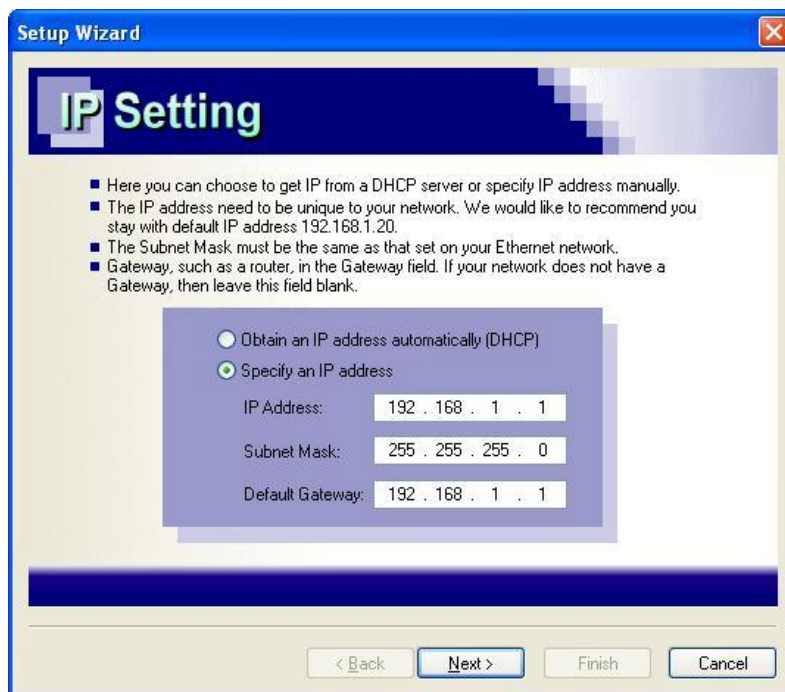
Setup Wizard

IP Setting

■ Here you can choose to get IP from a DHCP server or specify IP address manually.
■ The IP address need to be unique to your network. We would like to recommend you stay with default IP address 192.168.1.20.
■ The Subnet Mask must be the same as that set on your Ethernet network.
■ Gateway, such as a router, in the Gateway field. If your network does not have a Gateway, then leave this field blank.

Obtain an IP address automatically (DHCP)
Specify an IP address

IP Address: 192 . 168 . 1 . 1
Subnet Mask: 255 . 255 . 255 . 0
Default Gateway: 192 . 168 . 1 . 1

< Back | Next > | Finish | Cancel